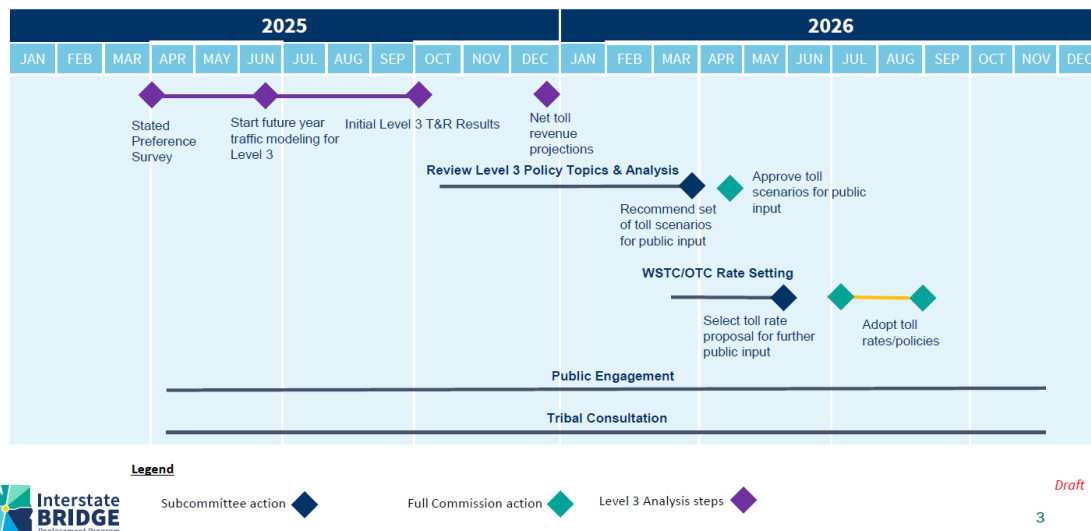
2025

2026

JAN FEB MAR APR MAY JUN JUL AUG SEP OCT NOV DEC JAN FEB MAR APR MAY JUN JUL AUG SEP OCT NOV DEC

Stated Preference Survey

Start future year traffic modeling for Level 3

Initial Level 3 T&R Results

Net toll revenue projections

Review Level 3 Policy Topics & Analysis

Recommend set of toll scenarios for public input

Approve toll scenarios for public input

WSTC/OTC Rate Setting

Select toll rate proposal for further public input

Adopt toll rates/policies

Public Engagement

Tribal Consultation

Legend

Subcommittee action

Full Commission action

Level 3 Analysis steps

Draft

Interstate BRIDGE Replacement Program

3